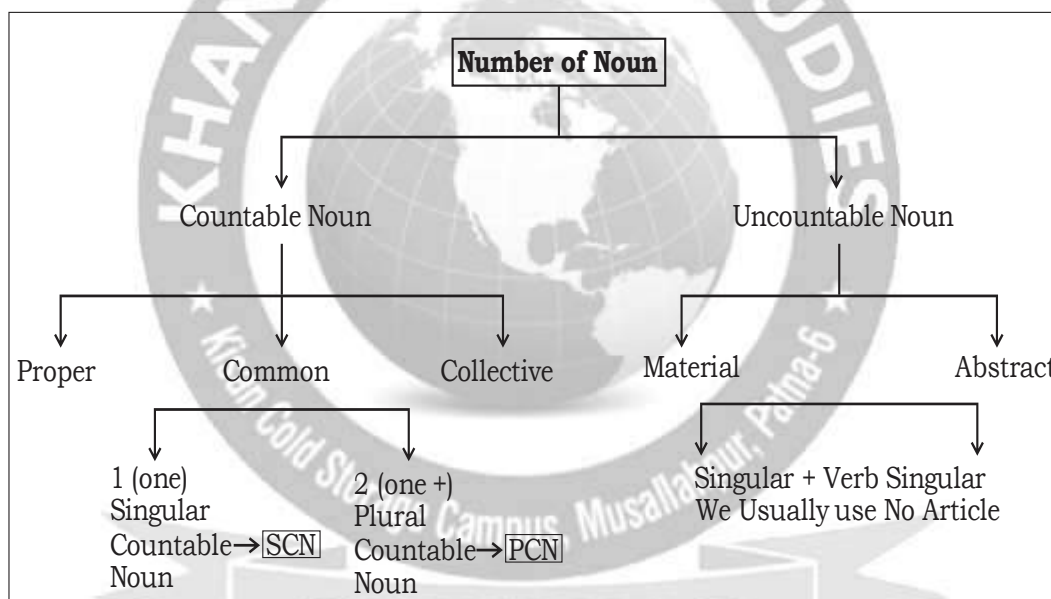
Number of Noun

Countable Noun

Uncountable Noun

Proper

Common

Collective

Material

Abstract

1 (one) Singular Countable→SCN Noun

2 (one +) Plural Countable→PCN Noun

Singular + Verb Singular
We Usually use No Article

KHAN STUDIES
Kisan Cold Storage Campus, Musallahpur, Patna-6